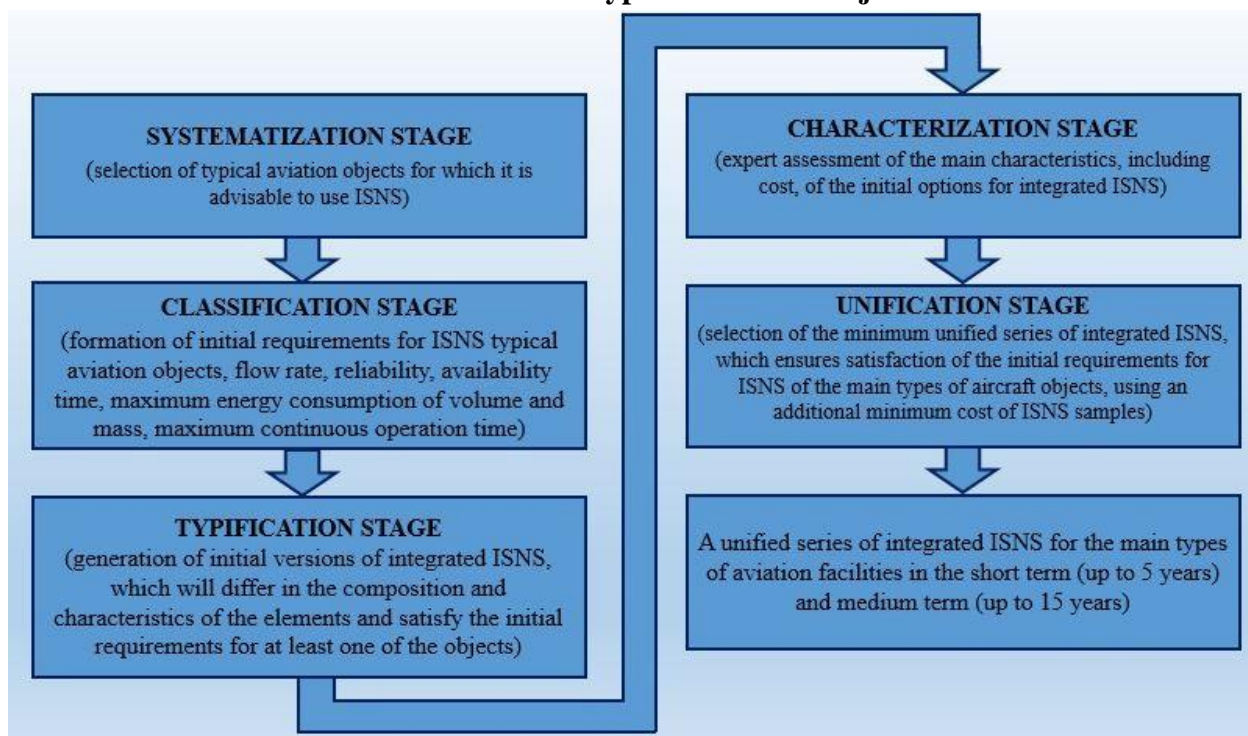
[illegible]

SYSTEMATIZATION STAGE
(selection of typical aviation objects for which it is advisable to use ISNS)

CLASSIFICATION STAGE
(formation of initial requirements for ISNS typical aviation objects, flow rate, reliability, availability time, maximum energy consumption of volume and mass, maximum continuous operation time)

TYPIFICATION STAGE
(generation of initial versions of integrated ISNS, which will differ in the composition and characteristics of the elements and satisfy the initial requirements for at least one of the objects)

CHARACTERIZATION STAGE
(expert assessment of the main characteristics, including cost, of the initial options for integrated ISNS)

UNIFICATION STAGE
(selection of the minimum unified series of integrated ISNS, which ensures satisfaction of the initial requirements for ISNS of the main types of aircraft objects, using an additional minimum cost of ISNS samples)

A unified series of integrated ISNS for the main types of aviation facilities in the short term (up to 5 years) and medium term (up to 15 years)